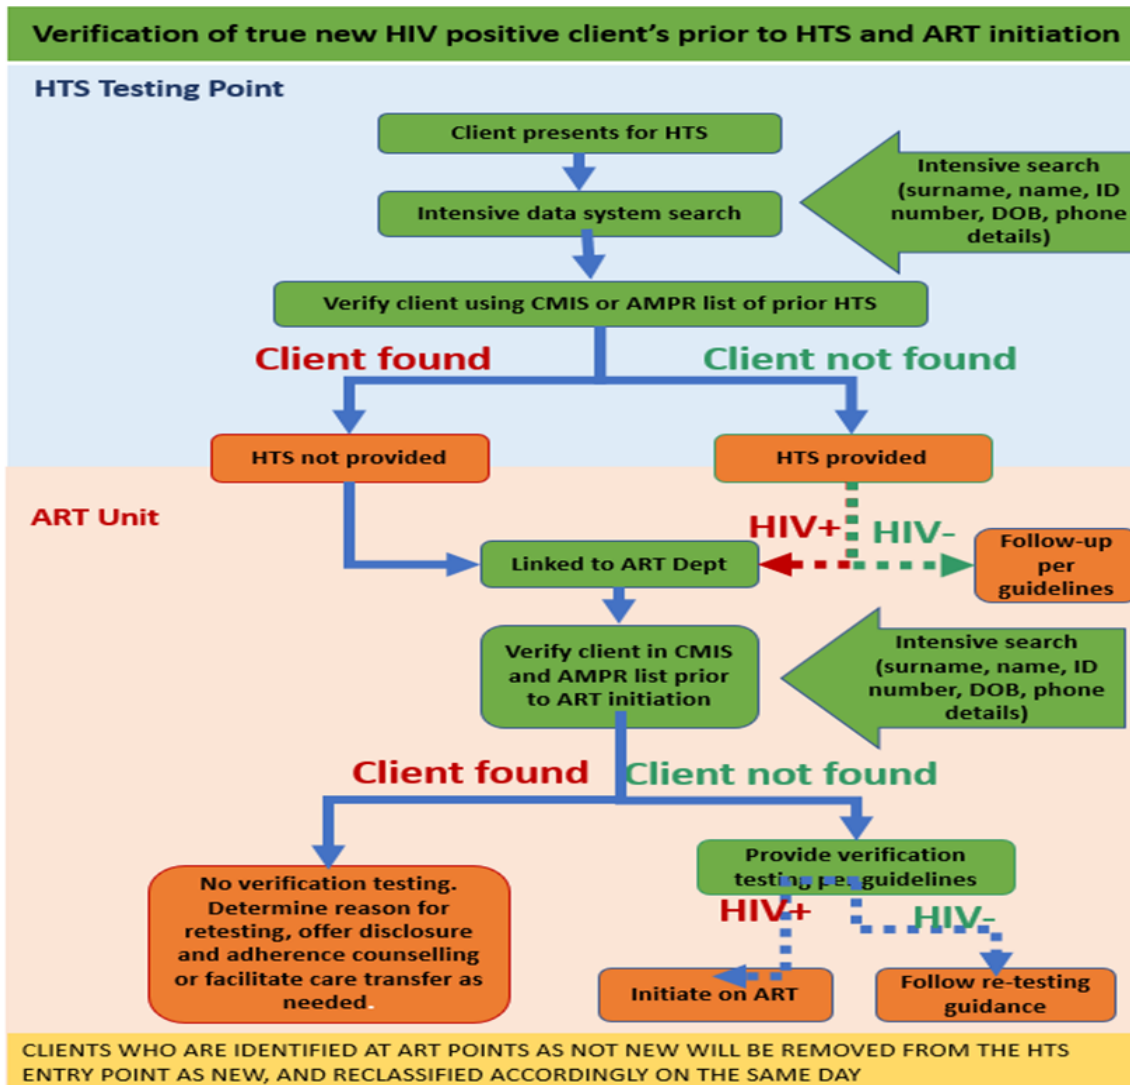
Verification of true new HIV positive client's prior to HTS and ART initiation

HTS Testing Point

Client presents for HTS

Intensive data system search

Intensive search (surname, name, ID number, DOB, phone details)

Verify client using CMIS or AMPR list of prior HTS

Client found

Client not found

HTS not provided

HTS provided

ART Unit

HIV+

HIV-

Linked to ART Dept

Follow-up per guidelines

Verify client in CMIS and AMPR list prior to ART initiation

Intensive search (surname, name, ID number, DOB, phone details)

Client found

Client not found

Provide verification testing per guidelines

No verification testing. Determine reason for retesting, offer disclosure and adherence counselling or facilitate care transfer as needed.

HIV+

HIV-

Initiate on ART

Follow re-testing guidance

CLIENTS WHO ARE IDENTIFIED AT ART POINTS AS NOT NEW WILL BE REMOVED FROM THE HTS ENTRY POINT AS NEW, AND RECLASSIFIED ACCORDINGLY ON THE SAME DAY